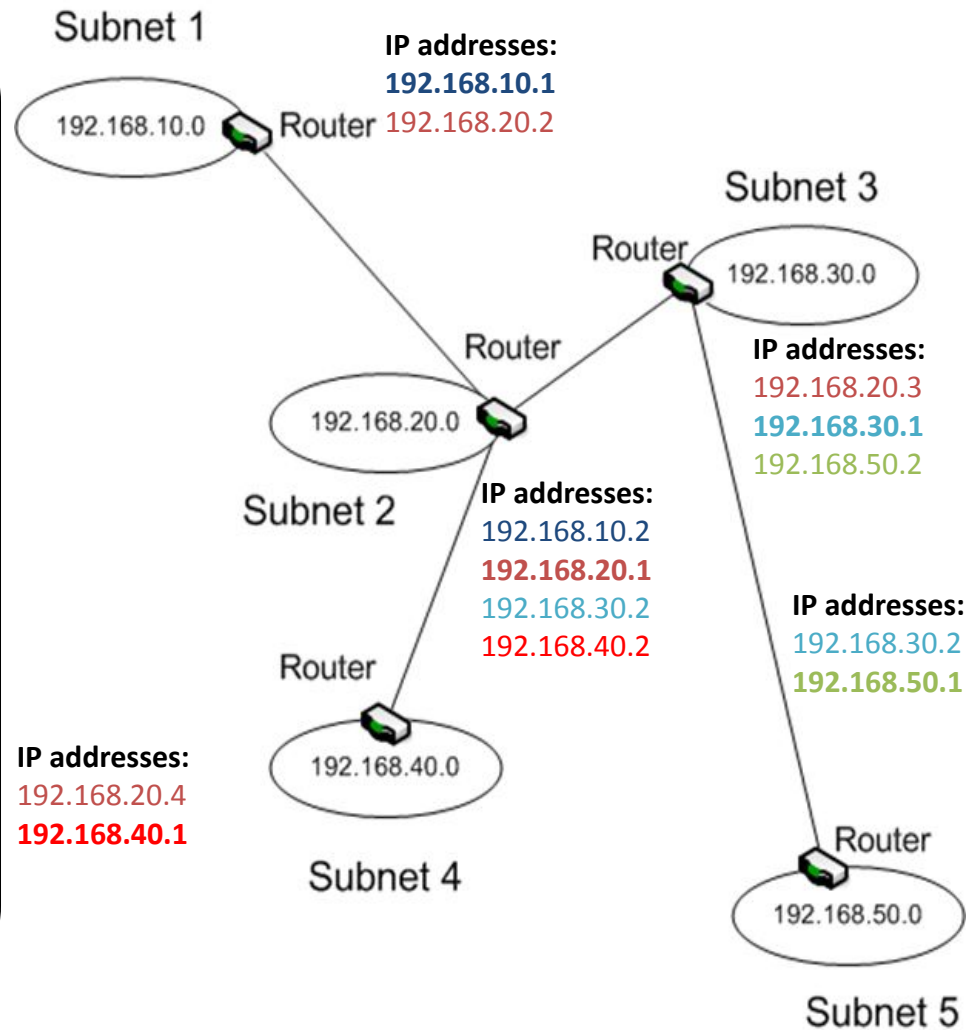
Subnet 1

IP addresses:
192.168.10.1
192.168.20.2

192.168.10.0

Router

Subnet 3

Router

192.168.30.0

Router

IP addresses:
192.168.20.3
192.168.30.1
192.168.50.2

192.168.20.0

Subnet 2

IP addresses:
192.168.10.2
192.168.20.1
192.168.30.2
192.168.40.2

IP addresses:
192.168.30.2
192.168.50.1

Router

192.168.40.0

IP addresses:
192.168.20.4
192.168.40.1

Subnet 4

Router

192.168.50.0

Subnet 5